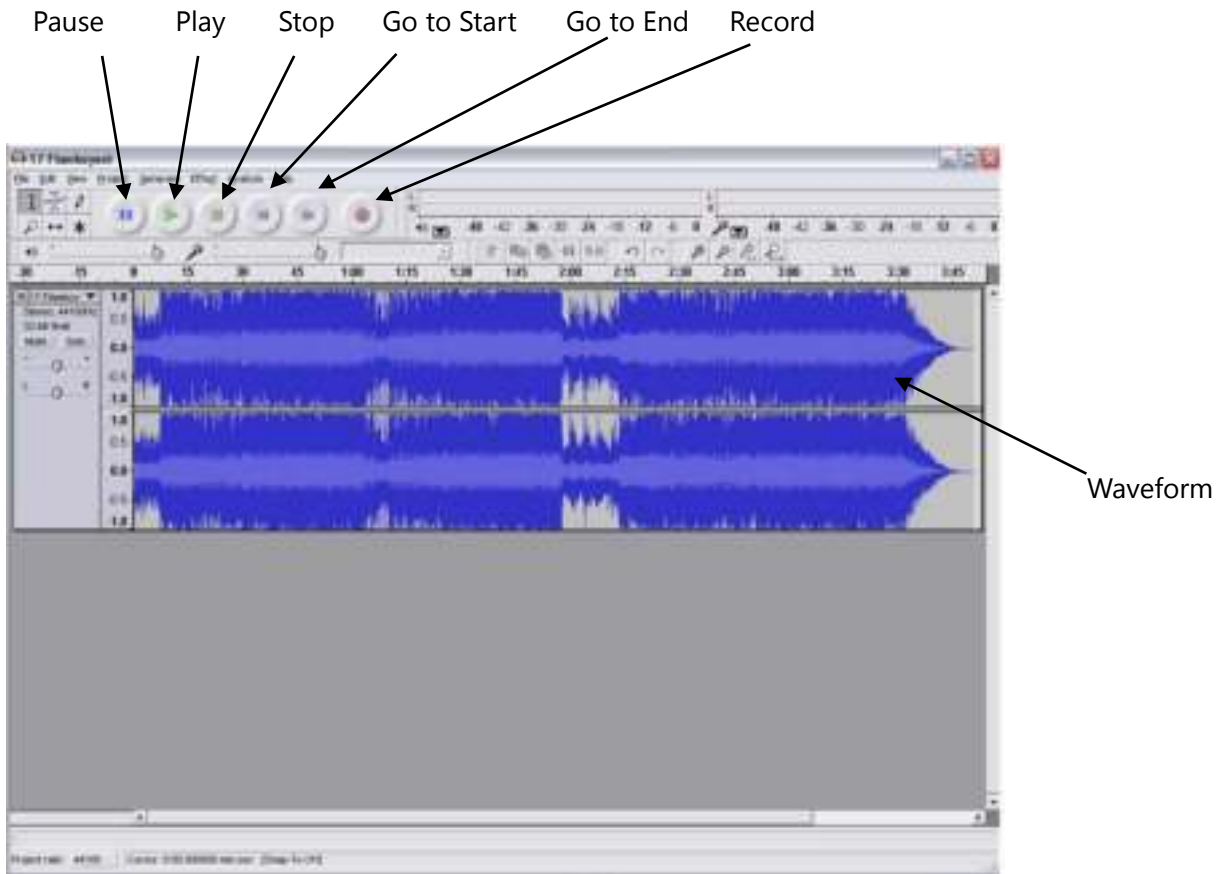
Pause Play Stop Go to Start Go to End Record

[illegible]

File Edit View Project Generate Effect Analyze Help

-48 -42 -36 -30 -24 -18 -12 -6 0

-48 -42 -36 -30 -24 -18 -12 -6 0

-30 -15 0 15 30 45 1:00 1:15 1:30 1:45 2:00 2:15 2:30 2:45 3:00 3:15 3:30 3:45

1.0 0.5 0.0 -0.5 -1.0

1.0 0.5 0.0 -0.5 -1.0

Waveform

Project rate: 44100 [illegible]